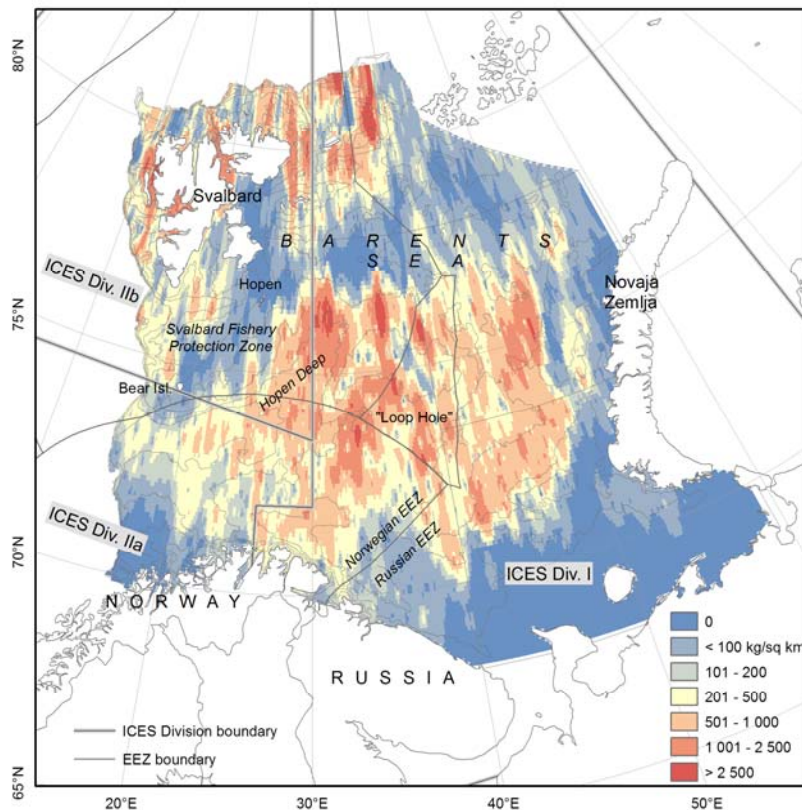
80°N
75°N
70°N
65°N

Svalbard
B A R E N T S
S E A
ICES Div. IIb
Hopen
Novaja Zemlja
Svalbard Fishery Protection Zone
Bear Isl.
Hopen Deep
"Loop Hole"
ICES Div. IIa
Norwegian EEZ
Russian EEZ
ICES Div. I
N O R W A Y
R U S S I A

0
< 100 kg/sq km
101 - 200
201 - 500
501 - 1 000
1 001 - 2 500
> 2 500

ICES Division boundary
EEZ boundary

20°E
30°E
40°E
50°E